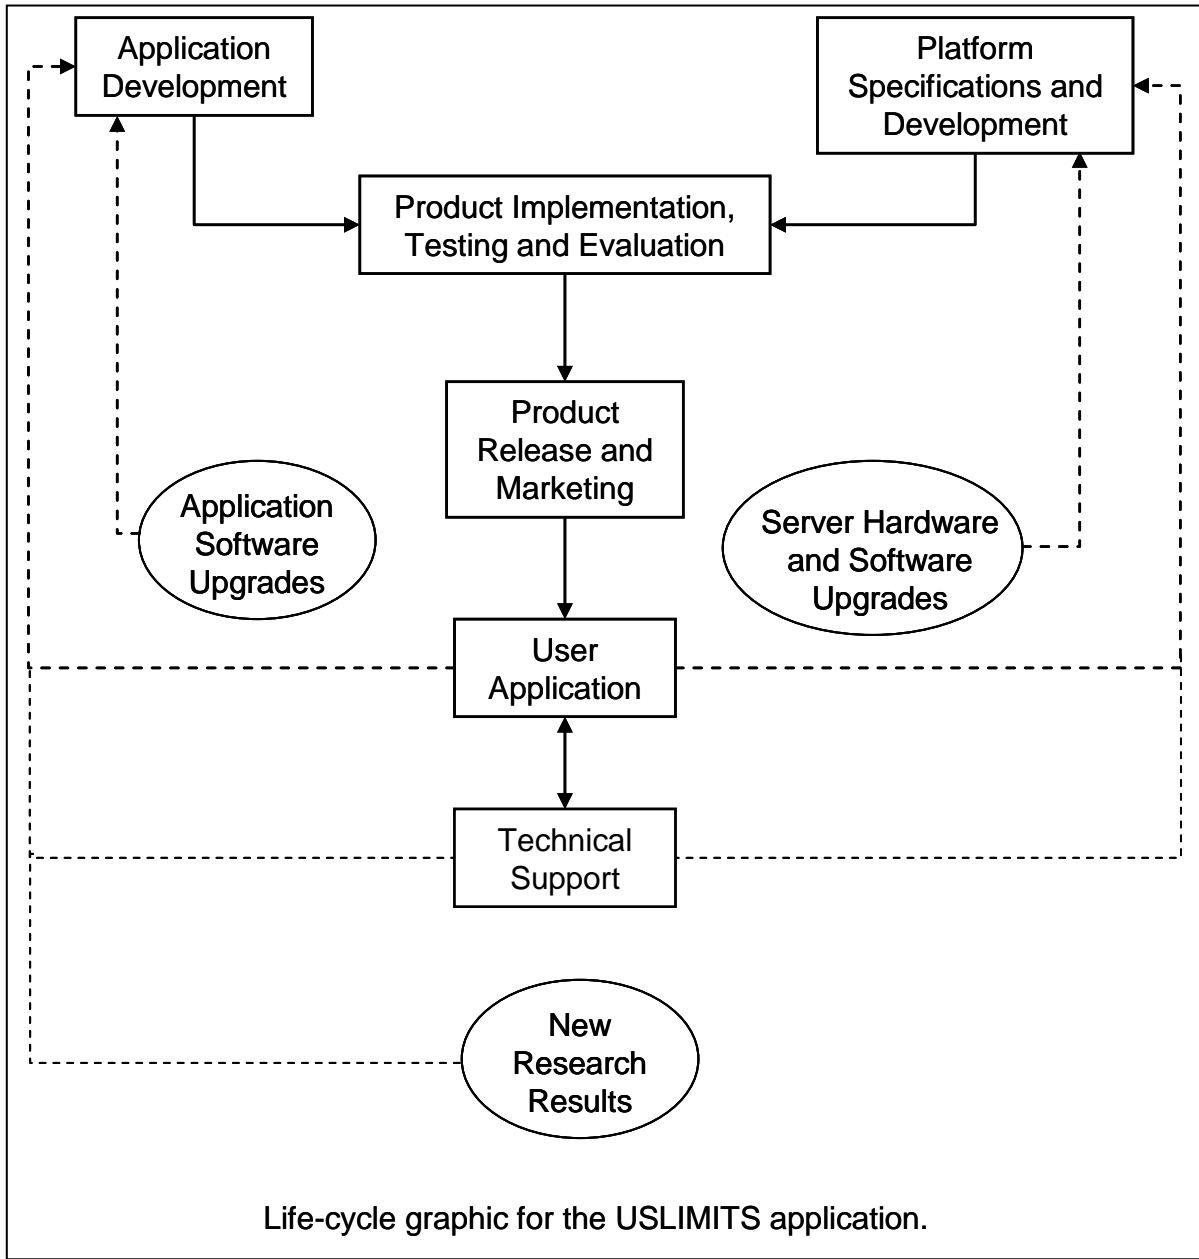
Application Development

Platform Specifications and Development

Product Implementation, Testing and Evaluation

Product Release and Marketing

Application Software Upgrades

Server Hardware and Software Upgrades

User Application

Technical Support

New Research Results

Life-cycle graphic for the USLIMITS application.